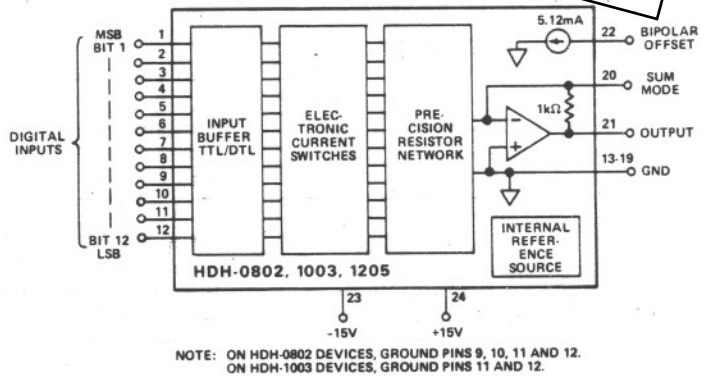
MSB BIT 1

1
2
3
4
5
6
7
8
9
10
11
12

DIGITAL INPUTS

BIT 12 LSB

INPUT BUFFER TTL/DTL

ELECTRONIC CURRENT SWITCHES

PRECISION RESISTOR NETWORK

5.12mA

22 BIPOLAR OFFSET

20 SUM MODE

$1k\Omega$

21 OUTPUT

13-19 GND

INTERNAL REFERENCE SOURCE

HDH-0802, 1003, 1205

23
-15V

24
+15V

NOTE: ON HDH-0802 DEVICES, GROUND PINS 9, 10, 11 AND 12. ON HDH-1003 DEVICES, GROUND PINS 11 AND 12.